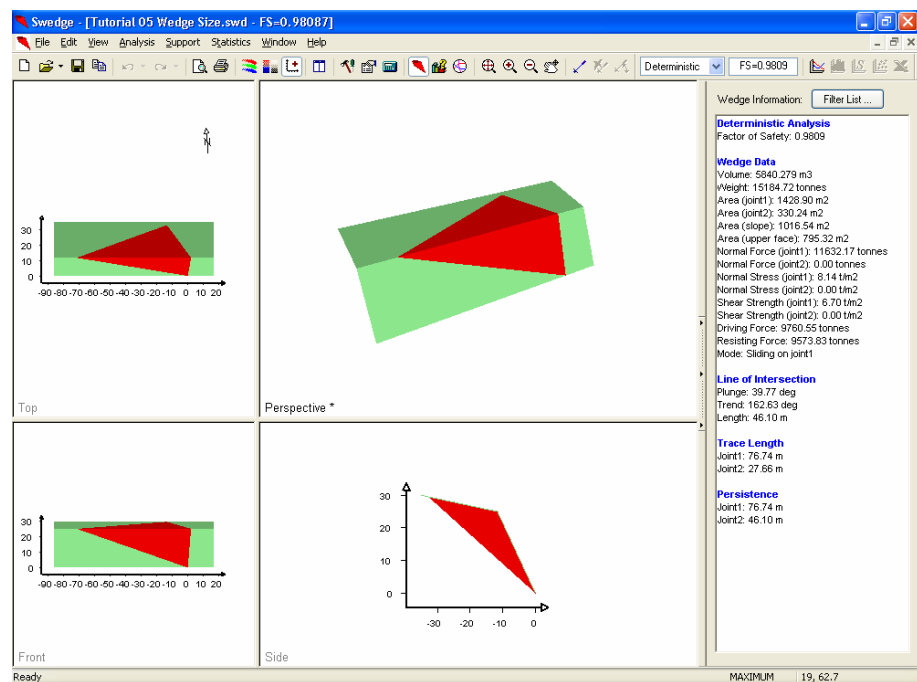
Swedge - [Tutorial 05 Wedge Size.swd - FS=0.98087]

File Edit View Analysis Support Statistics Window Help

Deterministic
FS=0.9809

N

30
20
10
0
-90 -80 -70 -60 -50 -40 -30 -20 -10 0 10 20

Top

Perspective *

30
20
10
0
-90 -80 -70 -60 -50 -40 -30 -20 -10 0 10 20

Front

30
20
10
0
-30 -20 -10 0

Side

Wedge Information: Filter List ...

Deterministic Analysis
Factor of Safety: 0.9809

Wedge Data
Volume: 5840.279 m3
Weight: 15184.72 tonnes
Area (joint1): 1428.90 m2
Area (joint2): 330.24 m2
Area (slope): 1016.54 m2
Area (upper face): 795.32 m2
Normal Force (joint1): 11632.17 tonnes
Normal Force (joint2): 0.00 tonnes
Normal Stress (joint1): 8.14 t/m2
Normal Stress (joint2): 0.00 t/m2
Shear Strength (joint1): 6.70 t/m2
Shear Strength (joint2): 0.00 t/m2
Driving Force: 9760.55 tonnes
Resisting Force: 9573.83 tonnes
Mode: Sliding on joint1

Line of Intersection
Plunge: 39.77 deg
Trend: 162.63 deg
Length: 46.10 m

Trace Length
Joint1: 76.74 m
Joint2: 27.66 m

Persistence
Joint1: 76.74 m
Joint2: 46.10 m

Ready
MAXIMUM
19, 62.7